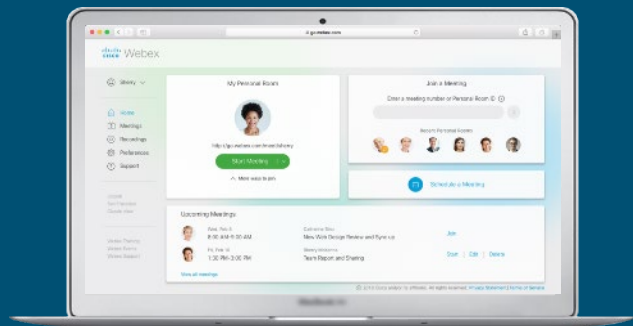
go.webex.com

cisco Webex

Sherry

Home
Meetings
Recordings
Preferences
Support

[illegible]
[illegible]
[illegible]

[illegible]
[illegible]
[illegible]

My Personal Room

http://go.webex.com/meet/sherry

Start Meeting

More ways to join

Join a Meeting

Enter a meeting number or Personal Room ID

Recent Personal Rooms

Schedule a Meeting

Upcoming Meetings

Wed, Feb 8
8:00 AM-9:00 AM

Catherine Sinu
New Web Design Review and Sync-up

Join

Fri, Feb 10
1:30 PM-3:00 PM

Sherry McKenna
Team Report and Sharing

Start | Edit | Delete

View all meetings

© 2017 Cisco and/or its affiliates. All rights reserved. Privacy Statement | Terms of Service

MacBook Air